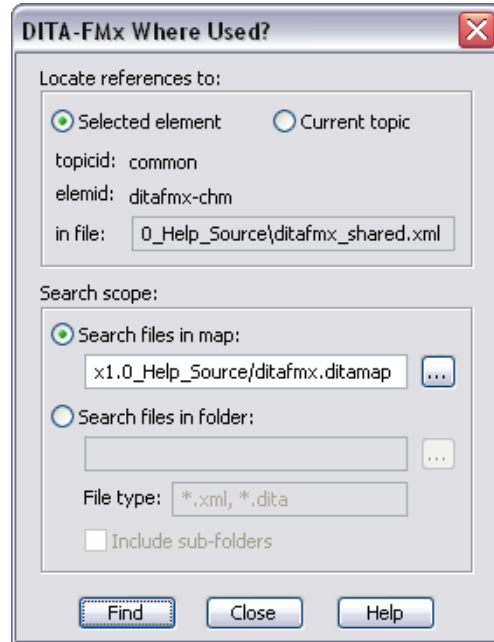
DITA-FMx Where Used?

Locate references to:

Selected element

Current topic

topicid: common

elemid: ditafmx-chm

in file: 0_Help_Source\ditafmx_shared.xml

Search scope:

Search files in map:

x1.0_Help_Source/ditafmx.ditamap

...

Search files in folder:

...

File type: *.xml, *.dita

Include sub-folders

Find

Close

Help